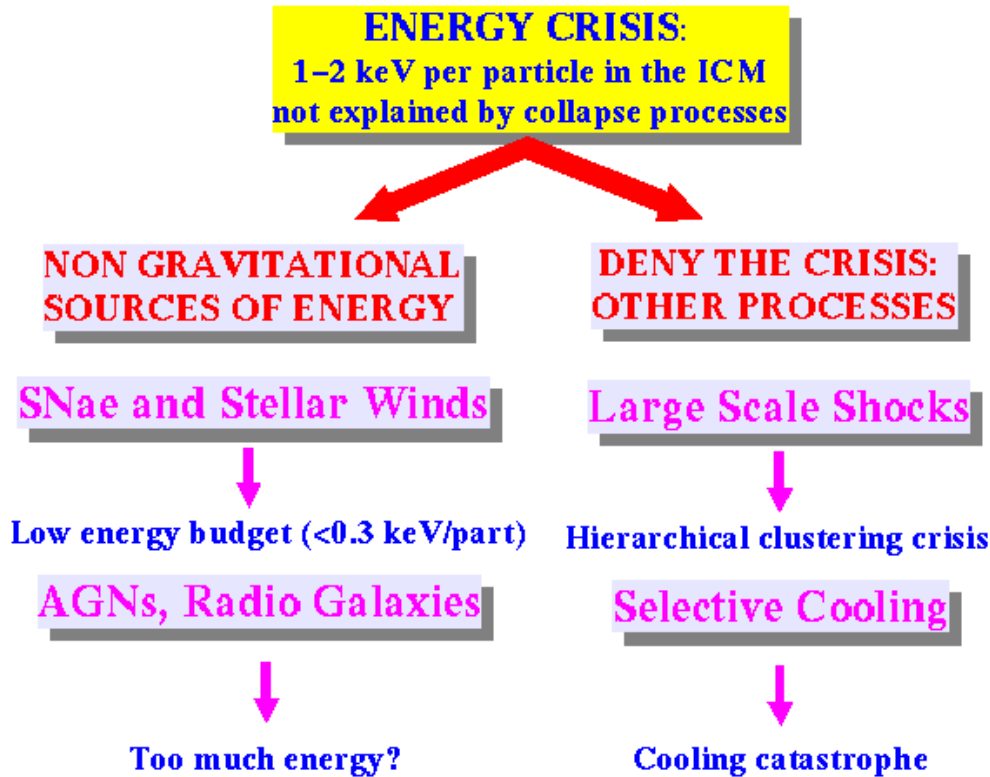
ENERGY CRISIS:
1–2 keV per particle in the ICM
not explained by collapse processes

NON GRAVITATIONAL SOURCES OF ENERGY

SNae and Stellar Winds

Low energy budget (<0.3 keV/part)

AGNs, Radio Galaxies

Too much energy?

DENY THE CRISIS: OTHER PROCESSES

Large Scale Shocks

Hierarchical clustering crisis

Selective Cooling

Cooling catastrophe